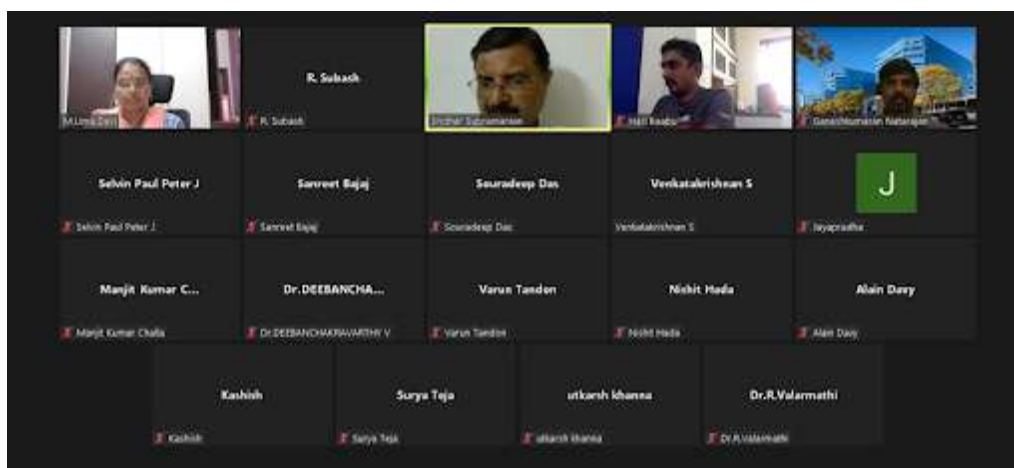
M.Uma Devi

R. Subash

R. Subash

Sridhar Subramanian

Hari Raaba

GaneshKumaran Natarajan

Selvin Paul Peter J

Selvin Paul Peter J

Sanreet Bajaj

Sanreet Bajaj

Souradeep Das

Souradeep Das

Venkatakrishnan S

Venkatakrishnan S

J

Jayapradha

Manjit Kumar C...

Manjit Kumar Challa

Dr.DEEBANCHA...

Dr.DEEBANCHAKRAVARTHY V

Varun Tandon

Varun Tandon

Nishit Hada

Nishit Hada

Alain Davy

Alain Davy

Kashish

Kashish

Surya Teja

Surya Teja

utkarsh khanna

utkarsh khanna

Dr.R.Valarmathi

Dr.R.Valarmathi